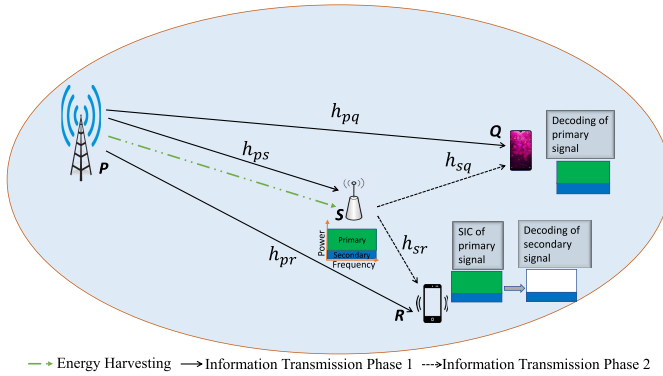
$h_{pq}$

Decoding of primary signal

Q

$h_{ps}$

$h_{sq}$

P

S

Power

Primary

Secondary

Frequency

$h_{sr}$

SIC of primary signal

Decoding of secondary signal

$h_{pr}$

R

Energy Harvesting Information Transmission Phase 1 Information Transmission Phase 2